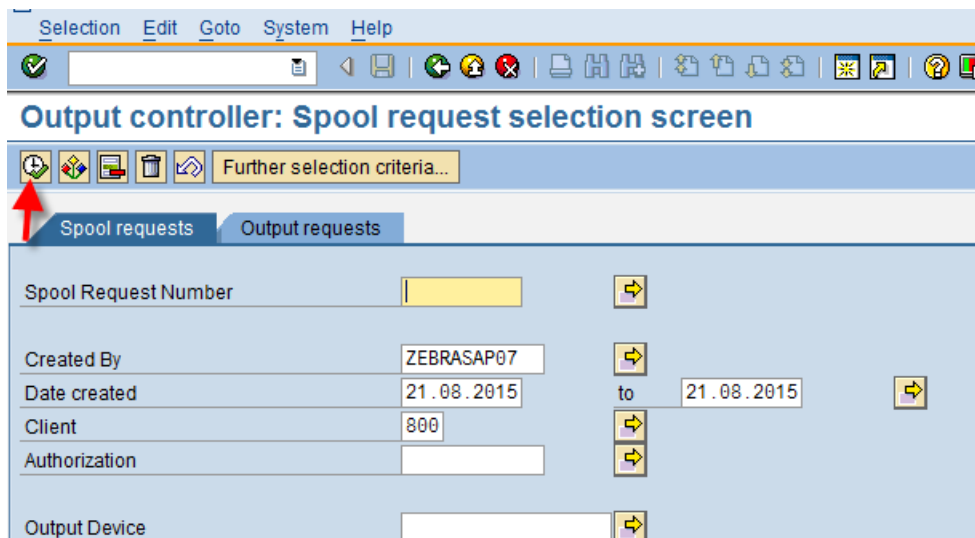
Selection Edit Goto System Help

Output controller: Spool request selection screen

Further selection criteria...

Spool requests Output requests

Spool Request Number

Created By ZEBRASAP07
Date created 21.08.2015 to 21.08.2015
Client 800
Authorization

Output Device